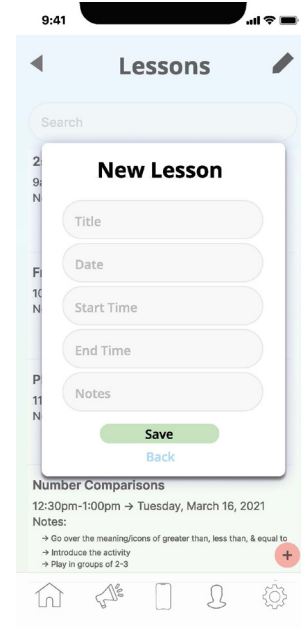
9:41

Lessons

Search

2
9
N

F
1
N

P
1
N

New Lesson

Title

Date

Start Time

End Time

Notes

Save

Back

Number Comparisons

12:30pm-1:00pm → Tuesday, March 16, 2021

Notes:

→ Go over the meaning/icons of greater than, less than, & equal to

→ Introduce the activity

→ Play in groups of 2-3

+